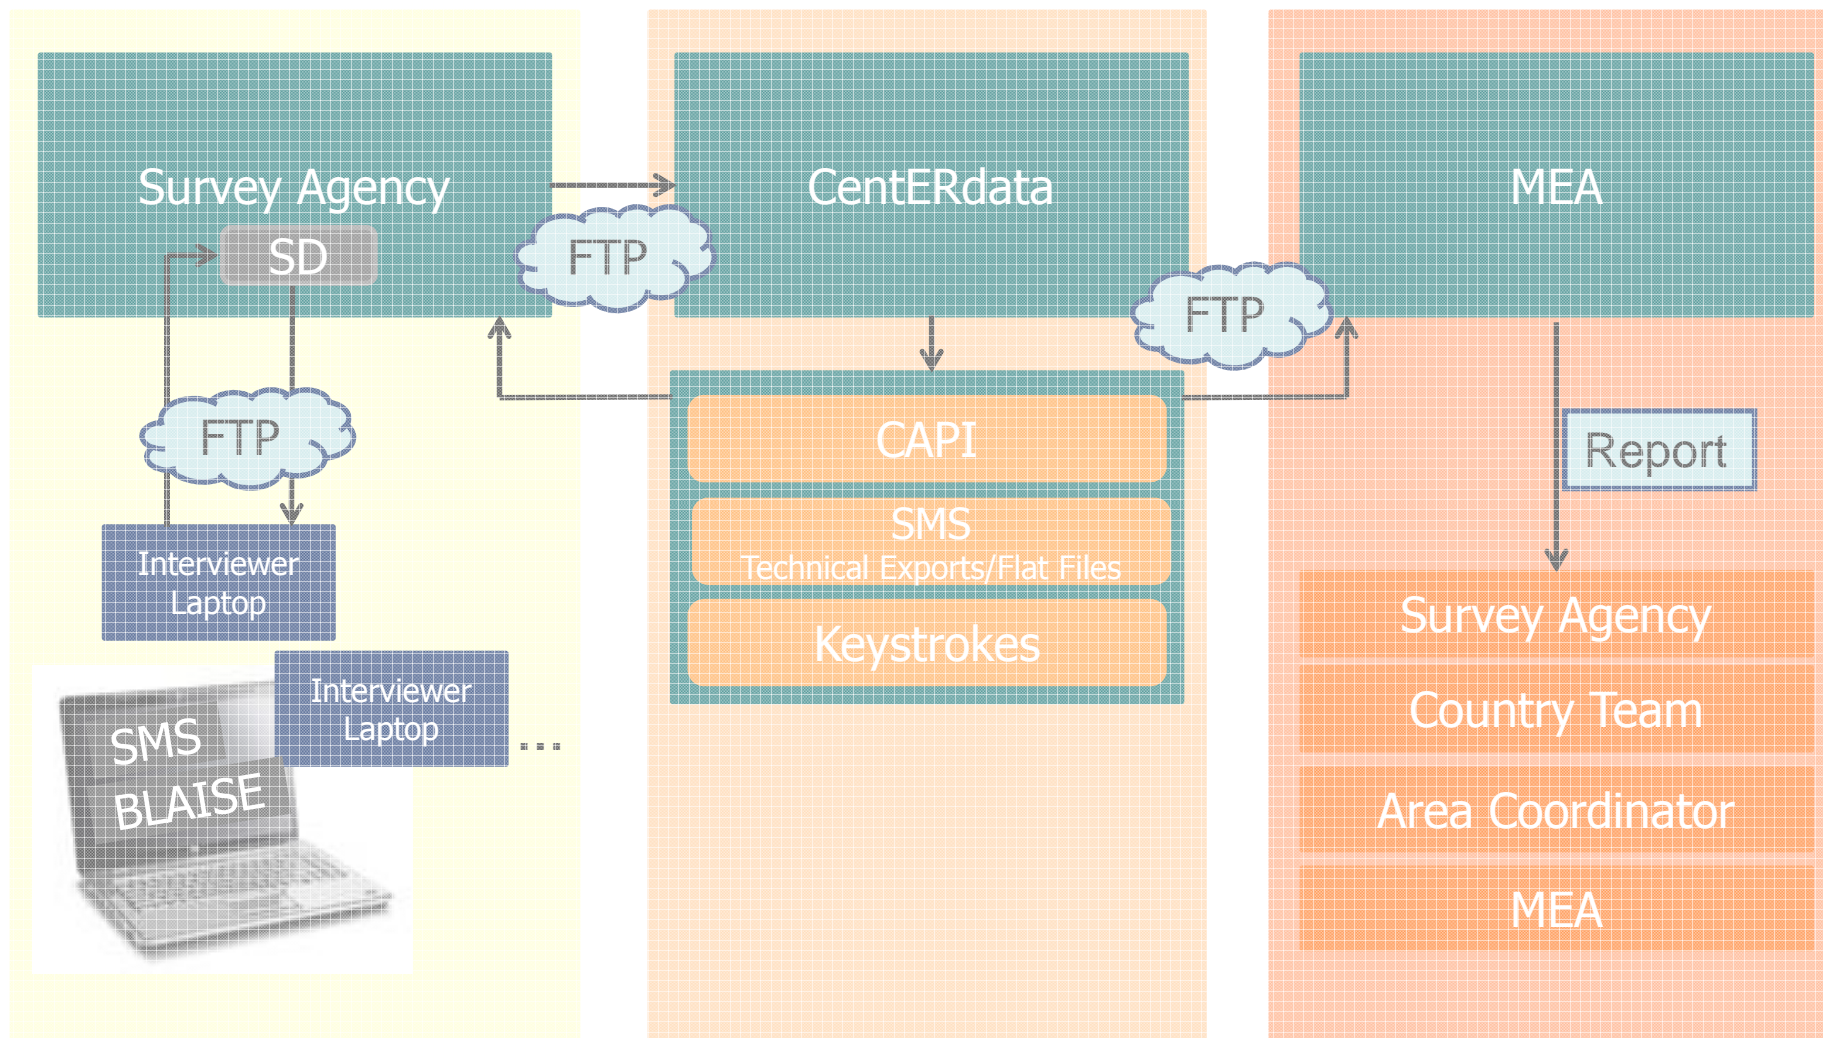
Survey Agency

SD

FTP

FTP

Interviewer Laptop

SMS

BLAISE

Interviewer Laptop

...

CentERdata

FTP

CAPI

SMS
Technical Exports/Flat Files

Keystrokes

MEA

Report

Survey Agency

Country Team

Area Coordinator

MEA